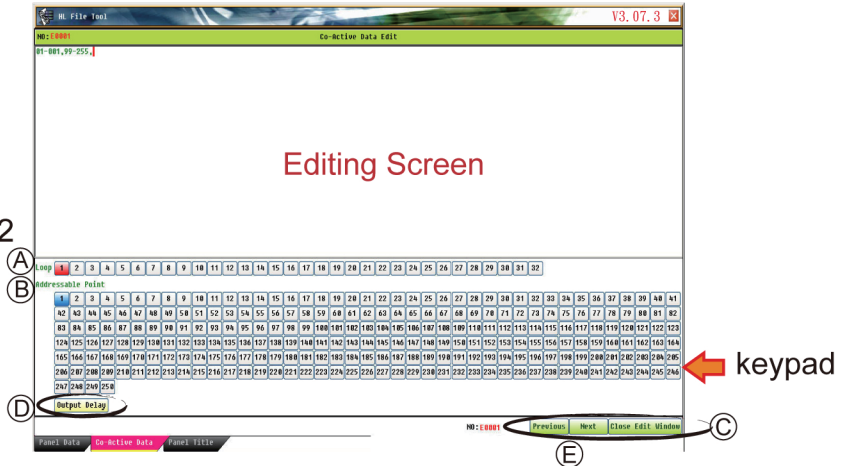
HL File Tool

V3.07.3

NO: E0001

Co-Active Data Edit

01-001,99-255,

Editing Screen

2

Ⓐ Loop

| 1 | 2 | 3 | 4 | 5 | 6 | 7 | 8 | 9 | 10 | 11 | 12 | 13 | 14 | 15 | 16 | 17 | 18 | 19 | 20 | 21 | 22 | 23 | 24 | 25 | 26 | 27 | 28 | 29 | 30 | 31 | 32 |
|---|---|---|---|---|---|---|---|---|---|---|---|---|---|---|---|---|---|---|---|---|---|---|---|---|---|---|---|---|---|---|---|

Ⓑ Addressable Point

| 1 | 2 | 3 | 4 | 5 | 6 | 7 | 8 | 9 | 10 | 11 | 12 | 13 | 14 | 15 | 16 | 17 | 18 | 19 | 20 | 21 | 22 | 23 | 24 | 25 | 26 | 27 | 28 | 29 | 30 | 31 | 32 | 33 | 34 | 35 | 36 | 37 | 38 | 39 | 40 | 41 |
|---|---|---|---|---|---|---|---|---|---|---|---|---|---|---|---|---|---|---|---|---|---|---|---|---|---|---|---|---|---|---|---|---|---|---|---|---|---|---|---|---|
| 42 | 43 | 44 | 45 | 46 | 47 | 48 | 49 | 50 | 51 | 52 | 53 | 54 | 55 | 56 | 57 | 58 | 59 | 60 | 61 | 62 | 63 | 64 | 65 | 66 | 67 | 68 | 69 | 70 | 71 | 72 | 73 | 74 | 75 | 76 | 77 | 78 | 79 | 80 | 81 | 82 |
| 83 | 84 | 85 | 86 | 87 | 88 | 89 | 90 | 91 | 92 | 93 | 94 | 95 | 96 | 97 | 98 | 99 | 100 | 101 | 102 | 103 | 104 | 105 | 106 | 107 | 108 | 109 | 110 | 111 | 112 | 113 | 114 | 115 | 116 | 117 | 118 | 119 | 120 | 121 | 122 | 123 |
| 124 | 125 | 126 | 127 | 128 | 129 | 130 | 131 | 132 | 133 | 134 | 135 | 136 | 137 | 138 | 139 | 140 | 141 | 142 | 143 | 144 | 145 | 146 | 147 | 148 | 149 | 150 | 151 | 152 | 153 | 154 | 155 | 156 | 157 | 158 | 159 | 160 | 161 | 162 | 163 | 164 |
| 165 | 166 | 167 | 168 | 169 | 170 | 171 | 172 | 173 | 174 | 175 | 176 | 177 | 178 | 179 | 180 | 181 | 182 | 183 | 184 | 185 | 186 | 187 | 188 | 189 | 190 | 191 | 192 | 193 | 194 | 195 | 196 | 197 | 198 | 199 | 200 | 201 | 202 | 203 | 204 | 205 |
| 206 | 207 | 208 | 209 | 210 | 211 | 212 | 213 | 214 | 215 | 216 | 217 | 218 | 219 | 220 | 221 | 222 | 223 | 224 | 225 | 226 | 227 | 228 | 229 | 230 | 231 | 232 | 233 | 234 | 235 | 236 | 237 | 238 | 239 | 240 | 241 | 242 | 243 | 244 | 245 | 246 |
| 247 | 248 | 249 | 250 | | | | | | | | | | | | | | | | | | | | | | | | | | | | | | | | | | | | | |

keypad

Ⓓ Output Delay

NO: E0001 Previous Next Close Edit Window Ⓒ

Ⓔ

Panel Data Co-Active Data Panel Title